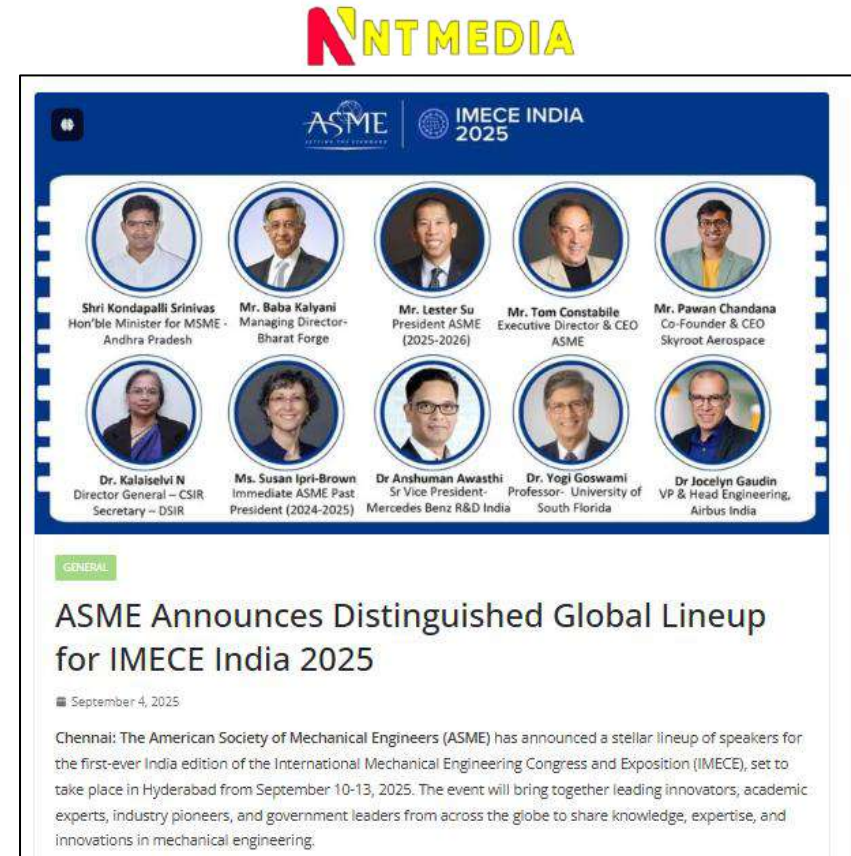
NTMEDIA

ASME SETTING THE STANDARD | IMECE INDIA 2025

Shri Kondapalli Srinivas
Hon'ble Minister for MSME - Andhra Pradesh

Mr. Baba Kalyani
Managing Director- Bharat Forge

Mr. Lester Su
President ASME (2025-2026)

Mr. Tom Constabile
Executive Director & CEO ASME

Mr. Pawan Chandana
Co-Founder & CEO Skyroot Aerospace

Dr. Kalaiselvi N
Director General – CSIR Secretary – DSIR

Ms. Susan Ipri-Brown
Immediate ASME Past President (2024-2025)

Dr Anshuman Awasthi
Sr Vice President- Mercedes Benz R&D India

Dr. Yogi Goswami
Professor- University of South Florida

Dr Jocelyn Gaudin
VP & Head Engineering, Airbus India

GENERAL

ASME Announces Distinguished Global Lineup for IMECE India 2025

September 4, 2025

Chennai: The American Society of Mechanical Engineers (ASME) has announced a stellar lineup of speakers for the first-ever India edition of the International Mechanical Engineering Congress and Exposition (IMECE), set to take place in Hyderabad from September 10-13, 2025. The event will bring together leading innovators, academic experts, industry pioneers, and government leaders from across the globe to share knowledge, expertise, and innovations in mechanical engineering.